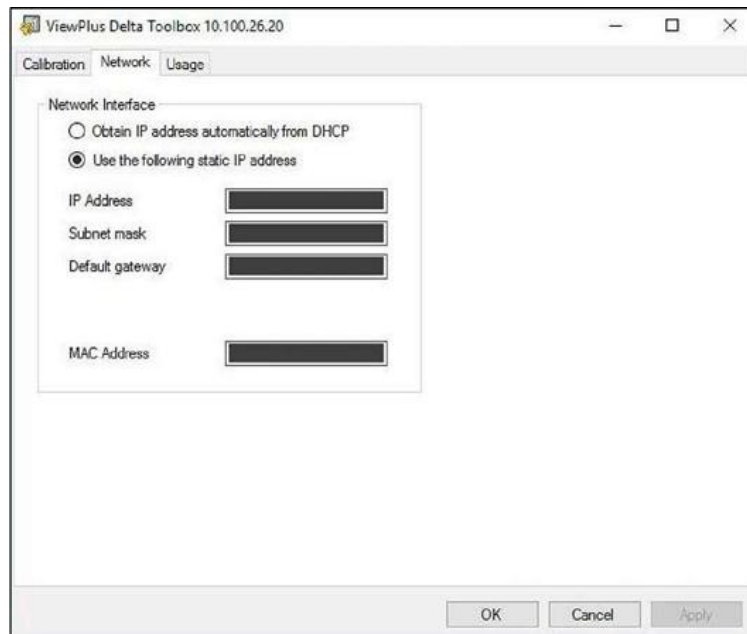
ViewPlus Delta Toolbox 10.100.26.20

Calibration Network Usage

Network Interface

Obtain IP address automatically from DHCP

Use the following static IP address

IP Address

Subnet mask

Default gateway

MAC Address

OK Cancel Apply